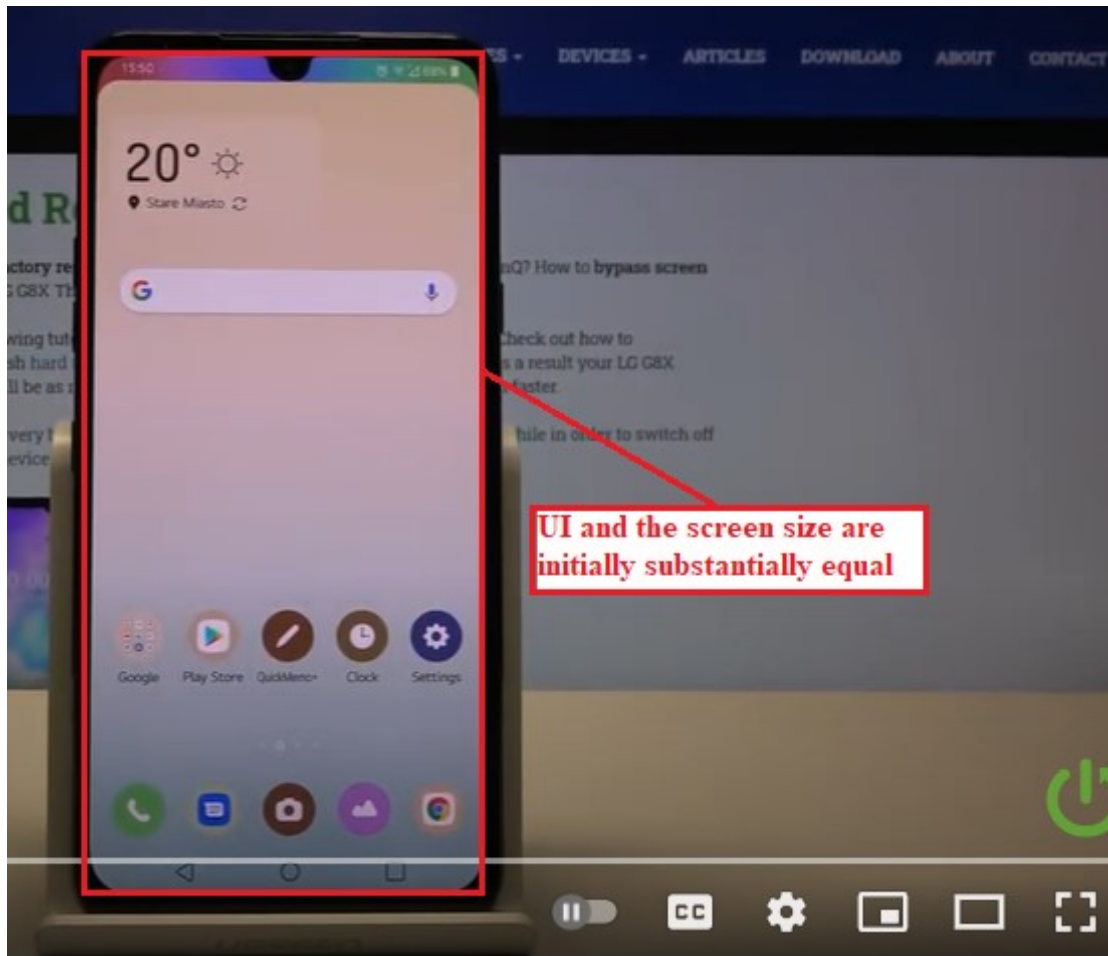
15:50

20°

Stare Miasto

Google Play Store QuickMemo+ Clock Settings

DEVICES ARTICLES DOWNLOAD ABOUT CONTACT

d R

ctory re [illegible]Q? How to bypass screen
G8X T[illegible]

wing tut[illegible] Check out how to
sh hard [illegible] s a result your LG G8X
ll be as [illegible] faster.

very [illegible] hile in order to switch off
evice

UI and the screen size are initially substantially equal

CC